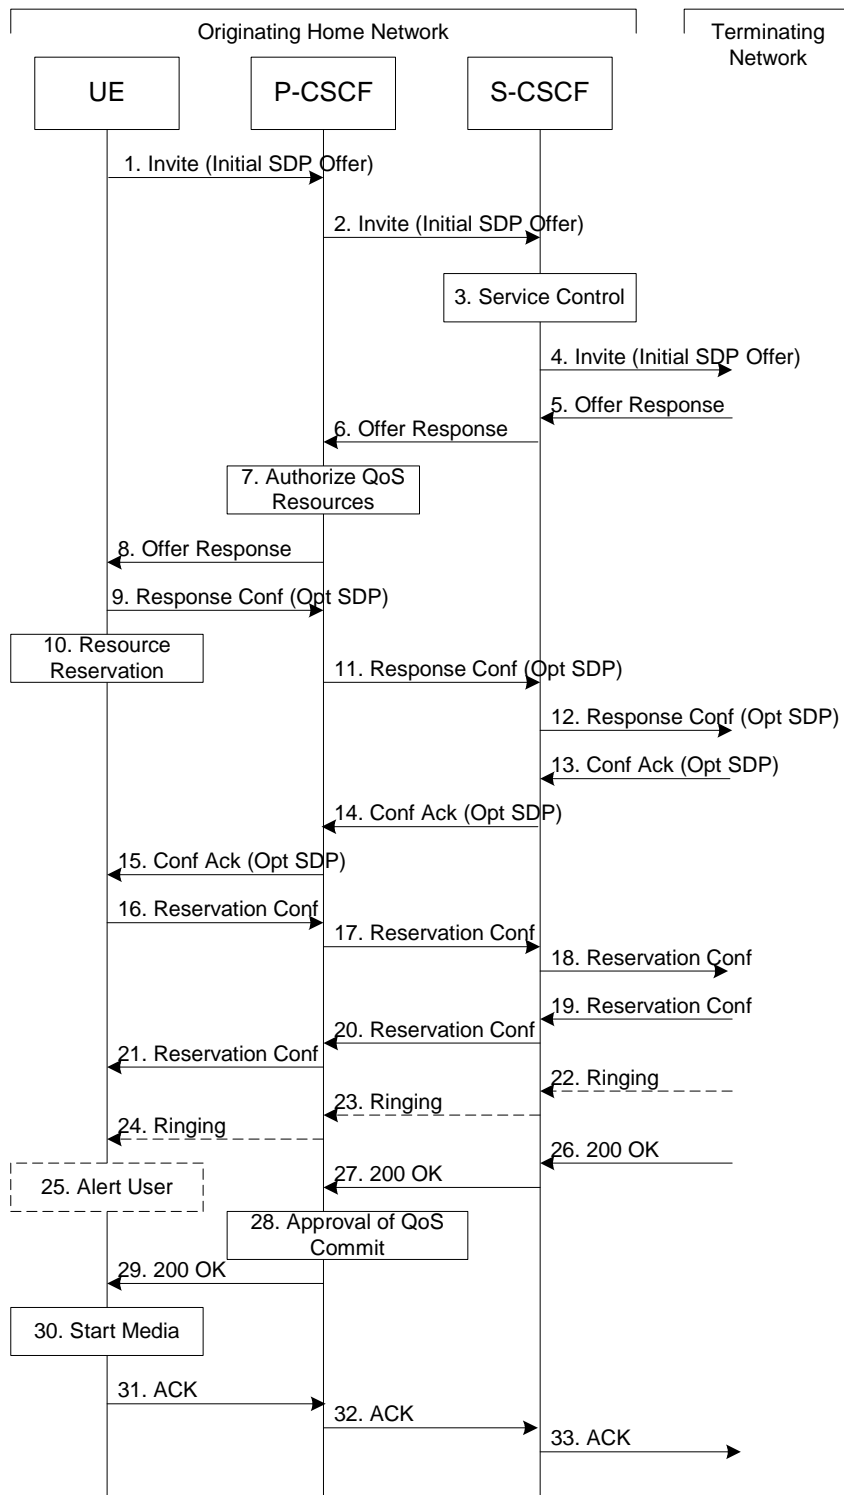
Originating Home Network

Terminating Network

UE

P-CSCF

S-CSCF

1. Invite (Initial SDP Offer)

2. Invite (Initial SDP Offer)

3. Service Control

4. Invite (Initial SDP Offer)

5. Offer Response

6. Offer Response

7. Authorize QoS Resources

8. Offer Response

9. Response Conf (Opt SDP)

10. Resource Reservation

11. Response Conf (Opt SDP)

12. Response Conf (Opt SDP)

13. Conf Ack (Opt SDP)

14. Conf Ack (Opt SDP)

15. Conf Ack (Opt SDP)

16. Reservation Conf

17. Reservation Conf

18. Reservation Conf

19. Reservation Conf

20. Reservation Conf

21. Reservation Conf

22. Ringing

23. Ringing

24. Ringing

26. 200 OK

27. 200 OK

25. Alert User

28. Approval of QoS Commit

29. 200 OK

30. Start Media

31. ACK

32. ACK

33. ACK